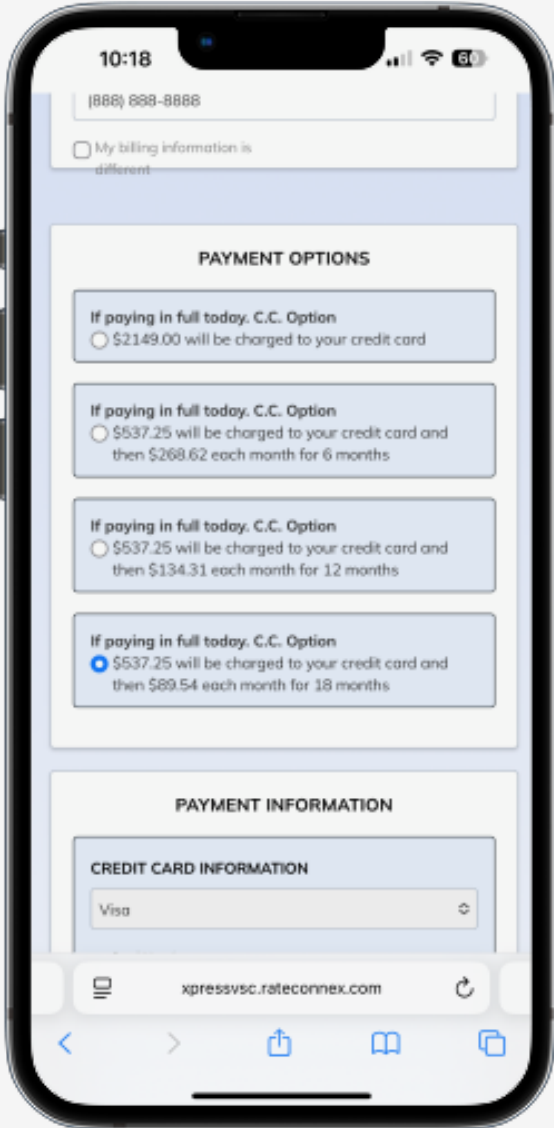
10:18

60

(888) 888-8888

My billing information is different

PAYMENT OPTIONS

If paying in full today. C.C. Option
$2149.00 will be charged to your credit card

If paying in full today. C.C. Option
$537.25 will be charged to your credit card and then $268.62 each month for 6 months

If paying in full today. C.C. Option
$537.25 will be charged to your credit card and then $134.31 each month for 12 months

If paying in full today. C.C. Option
$537.25 will be charged to your credit card and then $89.54 each month for 18 months

PAYMENT INFORMATION

CREDIT CARD INFORMATION

Visa

xpressvsc.rateconnex.com